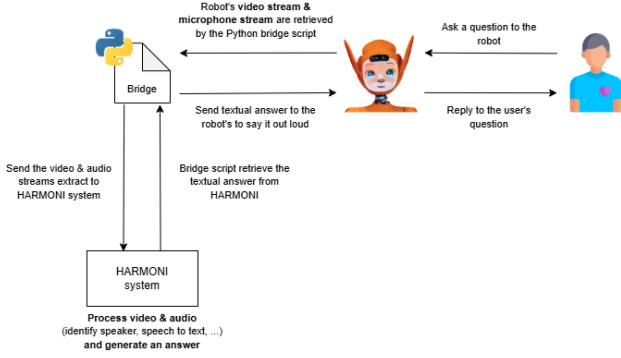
Robot's **video stream & microphone stream** are retrieved by the Python bridge script

Ask a question to the robot

Bridge

Send textual answer to the robot's to say it out loud

Reply to the user's question

Send the video & audio streams extract to HARMONI system

Bridge script retrieve the textual answer from HARMONI

HARMONI system

**Process video & audio** (identify speaker, speech to text, ...) **and generate an answer**